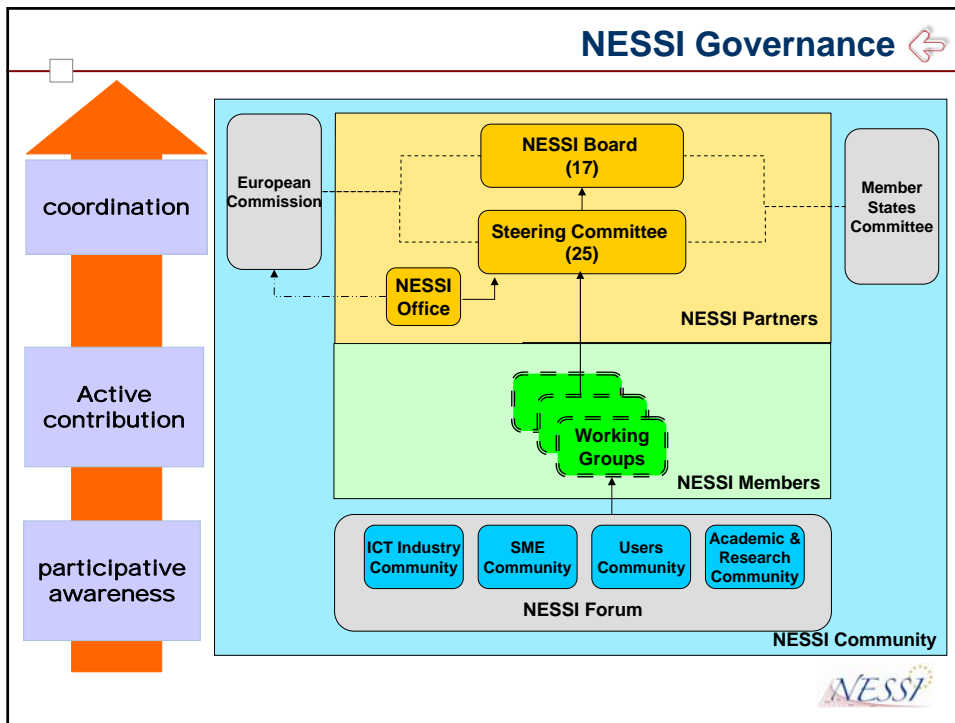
NESSI Governance

coordination

Active contribution

participative awareness

European Commission

NESSI Board (17)

Steering Committee (25)

Member States Committee

NESSI Office

NESSI Partners

Working Groups

NESSI Members

ICT Industry Community

SME Community

Users Community

Academic & Research Community

NESSI Forum

NESSI Community

NESSI